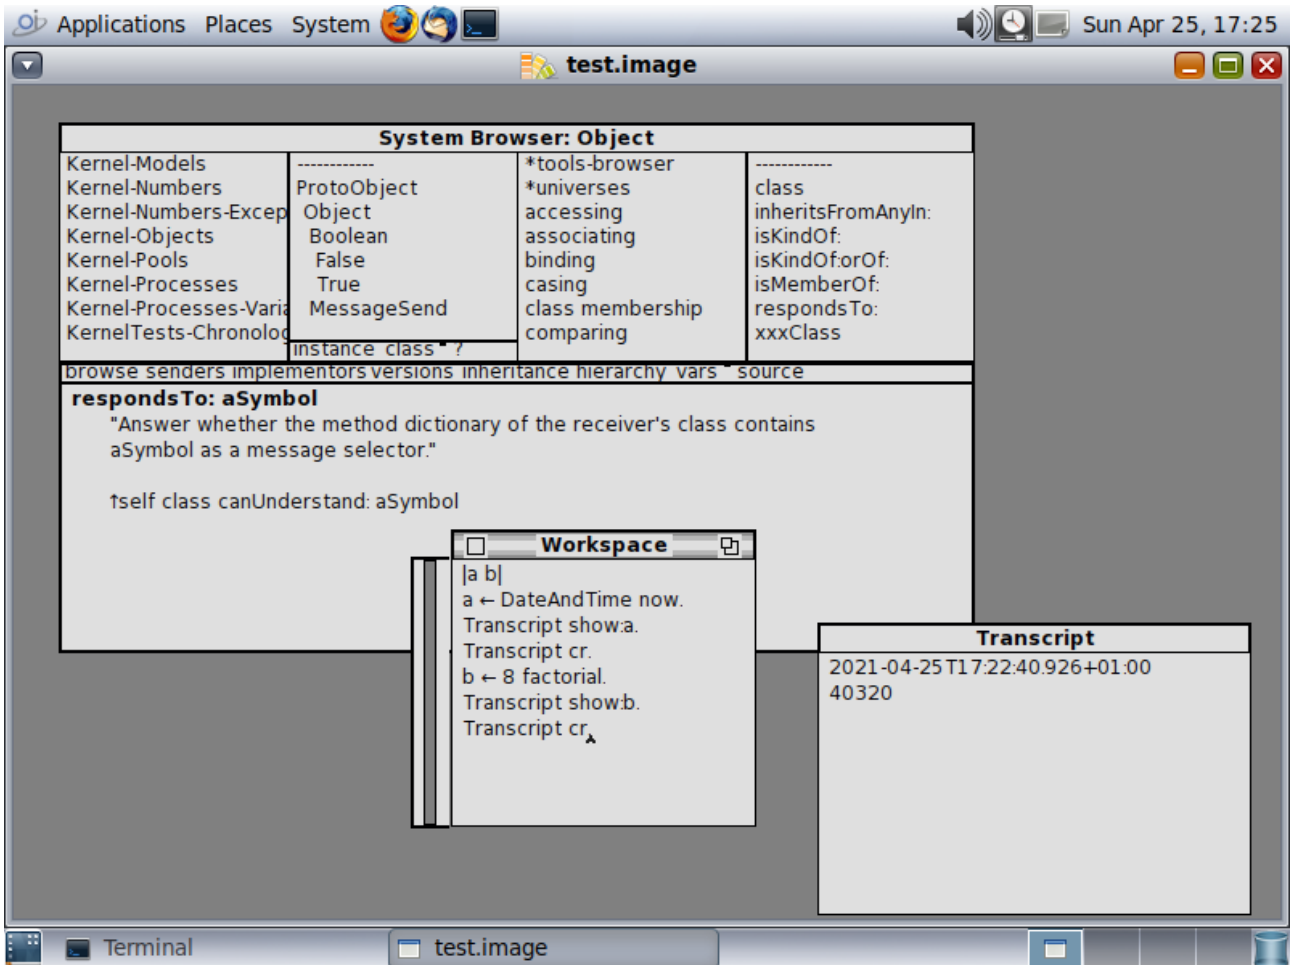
Applications Places System Sun Apr 25, 17:25

test.image

System Browser: Object

Kernel-Models
Kernel-Numbers
Kernel-Numbers-Excep
Kernel-Objects
Kernel-Pools
Kernel-Processes
Kernel-Processes-Vari
KernelTests-Chronolog

------------
ProtoObject
Object
Boolean
False
True
MessageSend

instance class ?

*tools-browser
*universes
accessing
associating
binding
casing
class membership
comparing

------------
class
inheritsFromAnyIn:
isKindOf:
isKindOf:orOf:
isMemberOf:
respondsTo:
xxxClass

browse senders implementors versions inheritance hierarchy vars source

respondsTo: aSymbol
"Answer whether the method dictionary of the receiver's class contains aSymbol as a message selector."

↑self class canUnderstand: aSymbol

Workspace

|a b|
a ← DateAndTime now.
Transcript show:a.
Transcript cr.
b ← 8 factorial.
Transcript show:b.
Transcript cr.

Transcript

2021-04-25T17:22:40.926+01:00
40320

Terminal
test.image